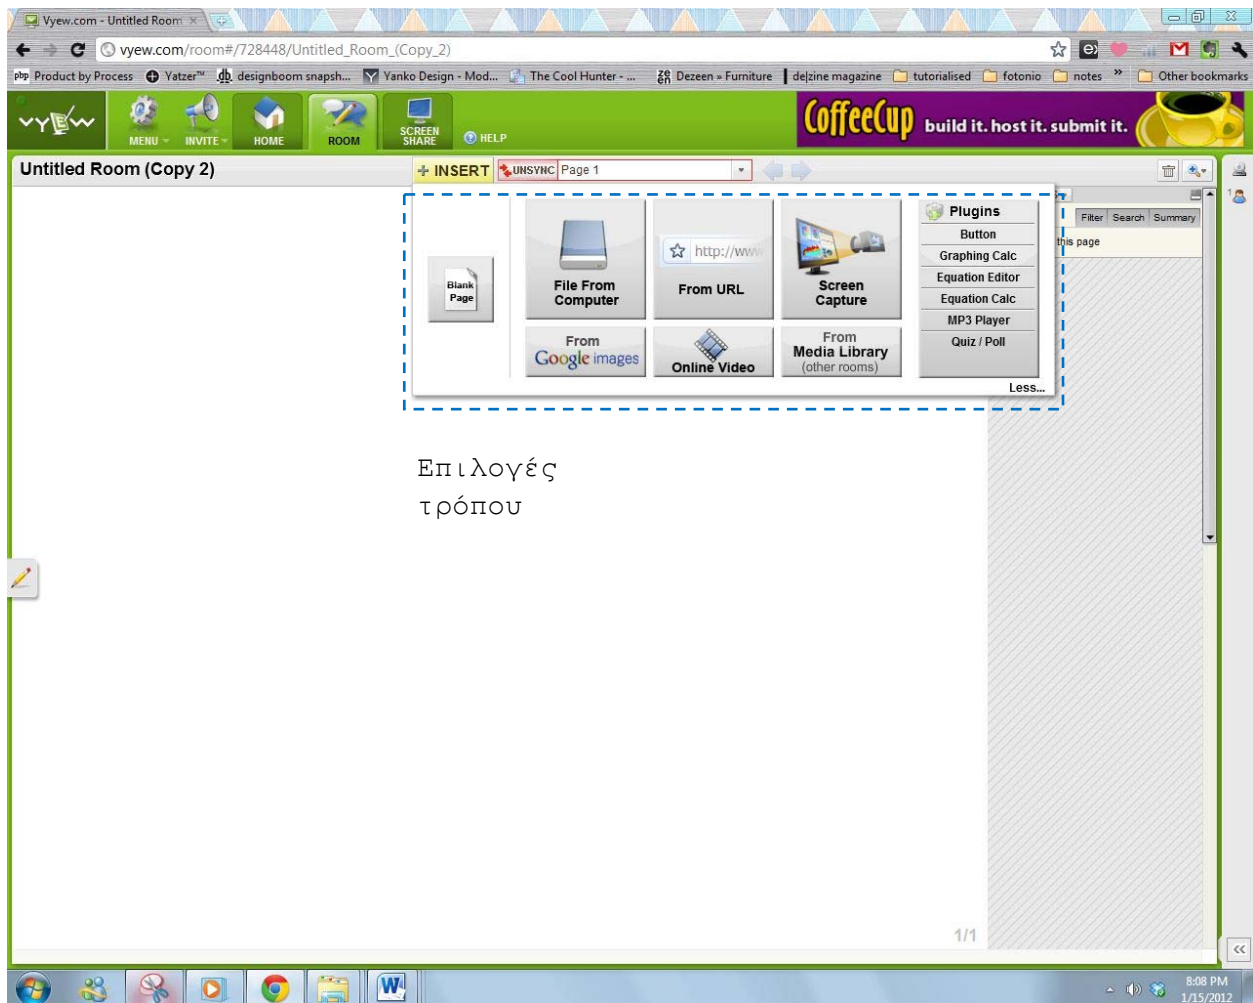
Vyew.com - Untitled Room ×

vyew.com/room#/728448/Untitled_Room_(Copy_2)

Product by Process  Yatzer™  designboom snapsh...  Yanko Design - Mod...  The Cool Hunter - ...  Dezeen » Furniture  de|zine magazine  tutorialised  fotonio  notes  »  Other bookmarks

vyew  MENU  INVITE  HOME  ROOM  SCREEN SHARE  HELP

CoffeeCup build it. host it. submit it.

Untitled Room (Copy 2)

+ INSERT  UNSYNC  Page 1

Blank Page

File From Computer

http://www

From URL

Screen Capture

Plugins
Button
Graphing Calc
Equation Editor
Equation Calc
MP3 Player
Quiz / Poll

From Google images

Online Video

From Media Library (other rooms)

Less...

Filter  Search  Summary

this page

Επιλογές τρόπου

1/1

8:08 PM
1/15/2012